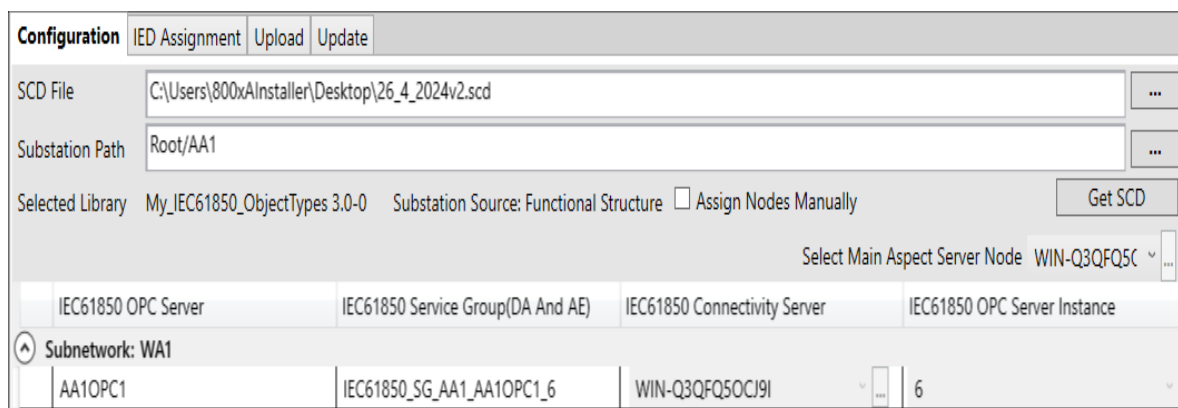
Configuration | IED Assignment | Upload | Update

SCD File C:\Users\800xAInstaller\Desktop\26_4_2024v2.scd ...

Substation Path Root/AA1 ...

Selected Library My_IEC61850_ObjectTypes 3.0-0 Substation Source: Functional Structure Assign Nodes Manually Get SCD

Select Main Aspect Server Node WIN-Q3QFQ5C ...

| IEC61850 OPC Server | IEC61850 Service Group(DA And AE) | IEC61850 Connectivity Server | IEC61850 OPC Server Instance |
|---|---|---|---|
| Subnetwork: WA1 | | | |
| AA1OPC1 | IEC61850_SG_AA1_AA1OPC1_6 | WIN-Q3QFQ5OCJ9I ... | 6 |